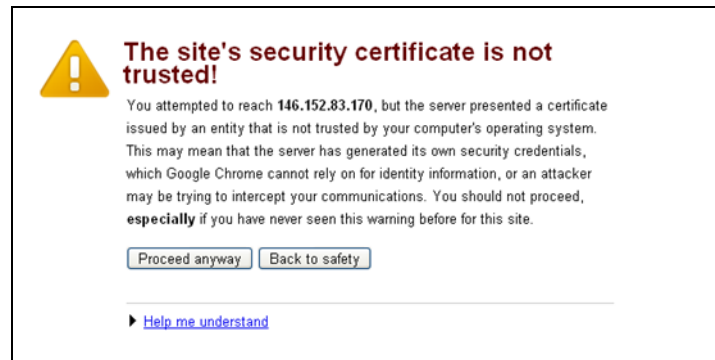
The site's security certificate is not trusted!

You attempted to reach 146.152.83.170, but the server presented a certificate issued by an entity that is not trusted by your computer's operating system. This may mean that the server has generated its own security credentials, which Google Chrome cannot rely on for identity information, or an attacker may be trying to intercept your communications. You should not proceed, especially if you have never seen this warning before for this site.

Proceed anyway
Back to safety

Help me understand